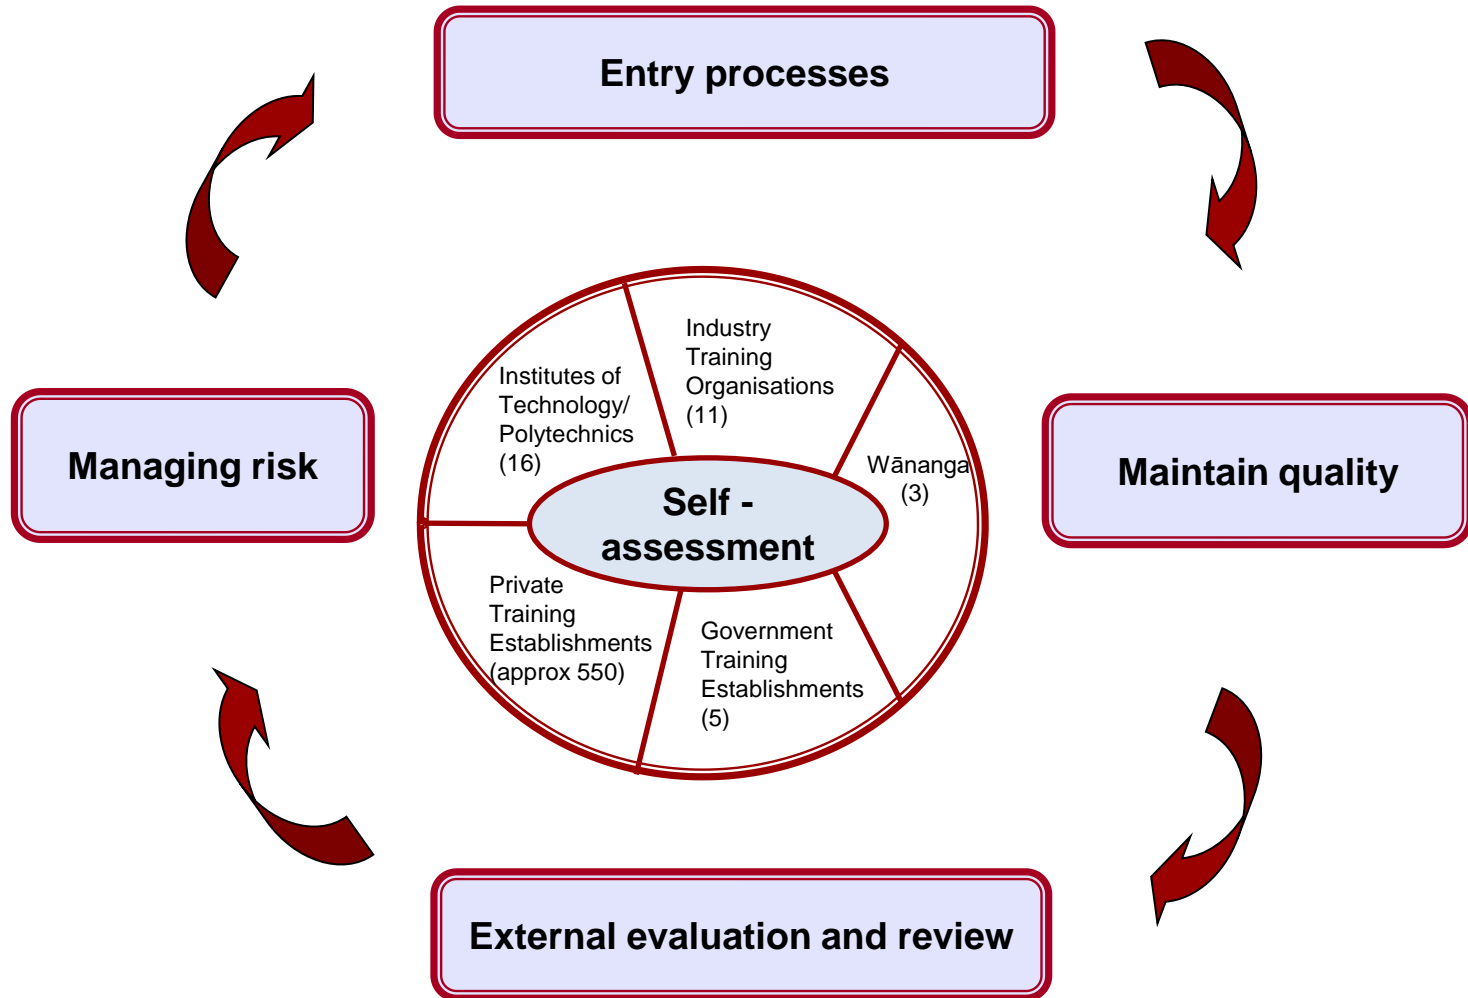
Entry processes

Maintain quality

External evaluation and review

Managing risk

Institutes of Technology/ Polytechnics (16)

Industry Training Organisations (11)

Wānanga (3)

Self - assessment

Private Training Establishments (approx 550)

Government Training Establishments (5)